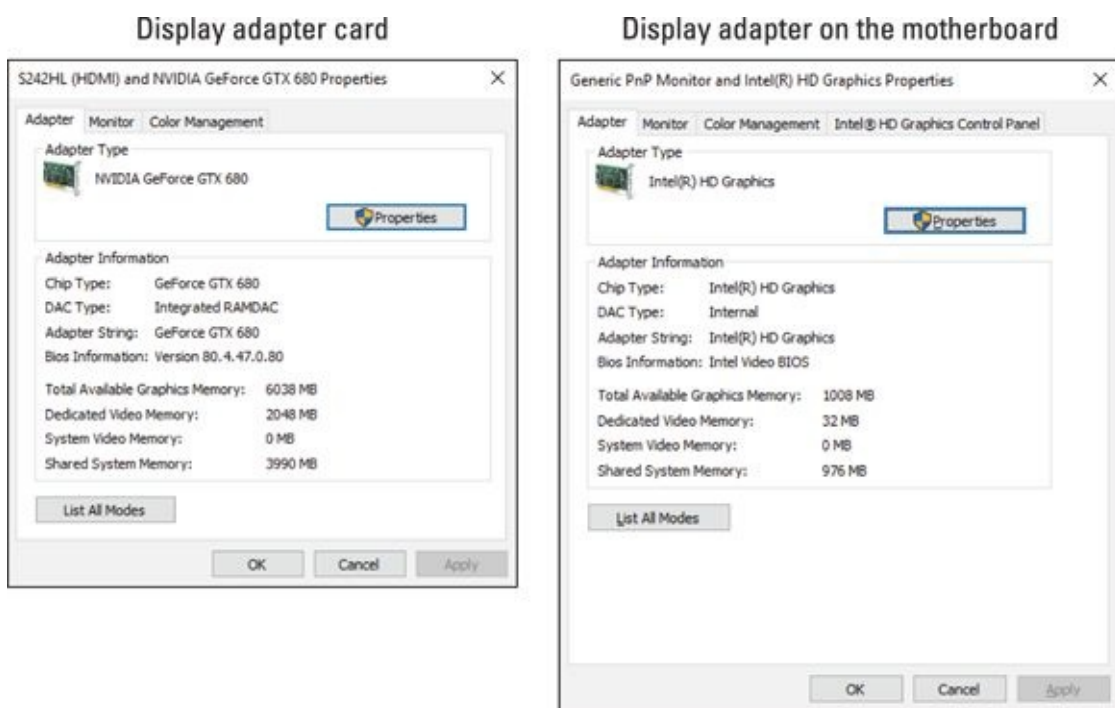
Display adapter card

S242HL (HDMI) and NVIDIA GeForce GTX 680 Properties ×

Adapter Monitor Color Management

Adapter Type

NVIDIA GeForce GTX 680

Properties

Adapter Information

Chip Type: GeForce GTX 680
DAC Type: Integrated RAMDAC
Adapter String: GeForce GTX 680
Bios Information: Version 80.4.47.0.80

Total Available Graphics Memory: 6038 MB
Dedicated Video Memory: 2048 MB
System Video Memory: 0 MB
Shared System Memory: 3990 MB

List All Modes

OK Cancel Apply

Display adapter on the motherboard

Generic PnP Monitor and Intel(R) HD Graphics Properties ×

Adapter Monitor Color Management Intel® HD Graphics Control Panel

Adapter Type

Intel(R) HD Graphics

Properties

Adapter Information

Chip Type: Intel(R) HD Graphics
DAC Type: Internal
Adapter String: Intel(R) HD Graphics
Bios Information: Intel Video BIOS

Total Available Graphics Memory: 1008 MB
Dedicated Video Memory: 32 MB
System Video Memory: 0 MB
Shared System Memory: 976 MB

List All Modes

OK Cancel Apply